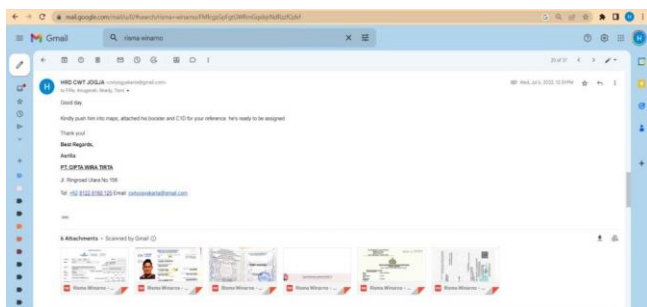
mail.google.com/mail/u/0/#search/risma+winarno/FMfcgzGpGpWfkmGpbyNdRzzKjdxf

Gmail

risma winarno

HRD CWT JOGJA

to Fifie, Anugerah, Neely, Tomi

Wed, Jun 1, 2022, 12:59 PM

Good day,

Kindly push him into maps, attached his booster and C1D for your reference. he's ready to be assigned

Thank you!

Best Regards,

Aarilla

PT CIPTA WIRA TIRTA

Jl. Ringroad Utara No 106

Tel: +62 8122 8168 125 Email: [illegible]

6 Attachments • Scanned by Gmail

Risma Winarno - ...

Risma Winarno - ...

Risma Winarno - ...

Risma Winarno - ...

Risma Winarno - ...